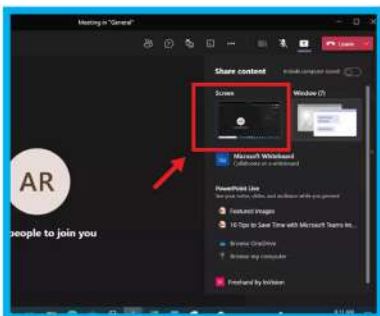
Meeting in "General"

Leave

Share content

Include computer sound

Screen

Window (7)

Microsoft Whiteboard

Collaborate on a whiteboard

PowerPoint Live

See your notes, slides and audience all in one place

Featured images

10 Tips to Save Time with Microsoft Teams Im...

Browse OneDrive

Browse my computer

Freehand by InVision

AR

people to join you